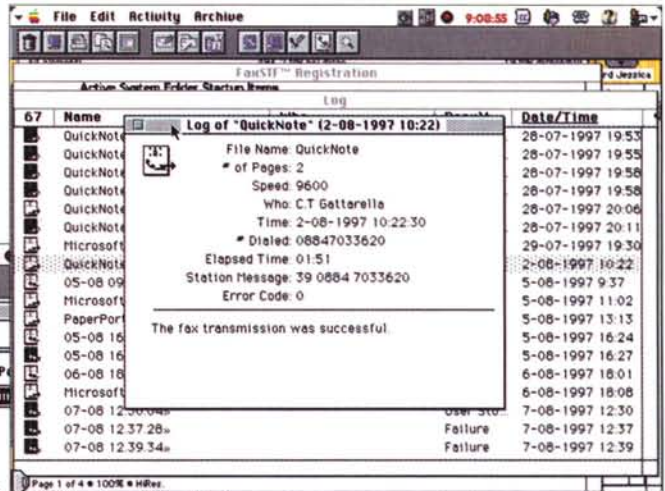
File Edit Activity Archive

9:08:55

FaxSTF™ Registration

Active System Folder Startup Items

rd Jessica

Log

| 67 | Name | | Date/Time |
|---|---|---|---|
| | QuickNote | | 28-07-1997 19:53 |
| | QuickNote | | 28-07-1997 19:55 |
| | QuickNote | | 28-07-1997 19:58 |
| | QuickNote | | 28-07-1997 19:58 |
| | QuickNote | | 28-07-1997 20:06 |
| | QuickNote | | 28-07-1997 20:11 |
| | Microsoft | | 29-07-1997 19:30 |
| | QuickNote | | 2-08-1997 10:22 |
| | 05-08 09 | | 5-08-1997 9:37 |
| | Microsoft | | 5-08-1997 11:02 |
| | PaperPort | | 5-08-1997 13:13 |
| | 05-08 16 | | 5-08-1997 16:24 |
| | 05-08 16 | | 5-08-1997 16:27 |
| | 06-08 18 | | 6-08-1997 18:01 |
| | Microsoft | | 6-08-1997 18:08 |
| | 07-08 12:30:04 | User Sto | 7-08-1997 12:30 |
| | 07-08 12:37:28 | Failure | 7-08-1997 12:37 |
| | 07-08 12:39:34 | Failure | 7-08-1997 12:39 |

Log of "QuickNote" (2-08-1997 10:22)

File Name: QuickNote
# of Pages: 2
Speed: 9600
Who: C.T Gattarella
Time: 2-08-1997 10:22:30
# Dialed: 08847033620
Elapsed Time: 01:51
Station Message: 39 0884 7033620
Error Code: 0

The fax transmission was successful.

Page 1 of 4 • 100% • HiRes.